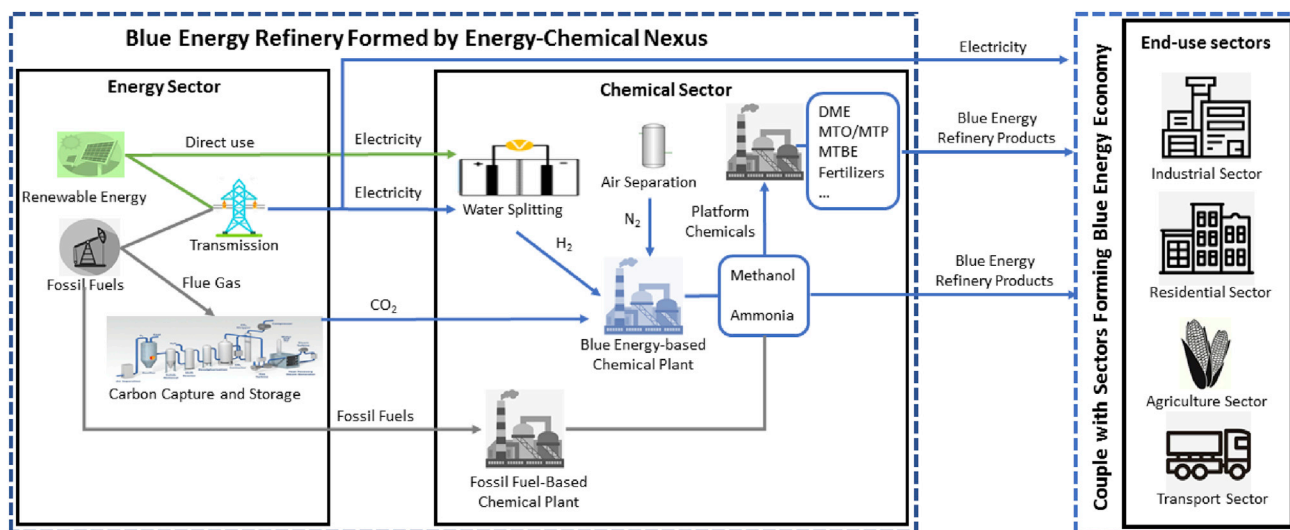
Blue Energy Refinery Formed by Energy-Chemical Nexus

Energy Sector

Renewable Energy

Direct use

Fossil Fuels

Transmission

Flue Gas

Carbon Capture and Storage

Fossil Fuels

Electricity

Electricity

Electricity

$CO_2$

Chemical Sector

Water Splitting

Air Separation

$N_2$

$H_2$

Platform Chemicals

DME
MTO/MTP
MTBE
Fertilizers
...

Methanol

Ammonia

Blue Energy-based Chemical Plant

Fossil Fuel-Based Chemical Plant

Blue Energy Refinery Products

Blue Energy Refinery Products

Couple with Sectors Forming Blue Energy Economy

End-use sectors

Industrial Sector

Residential Sector

Agriculture Sector

Transport Sector